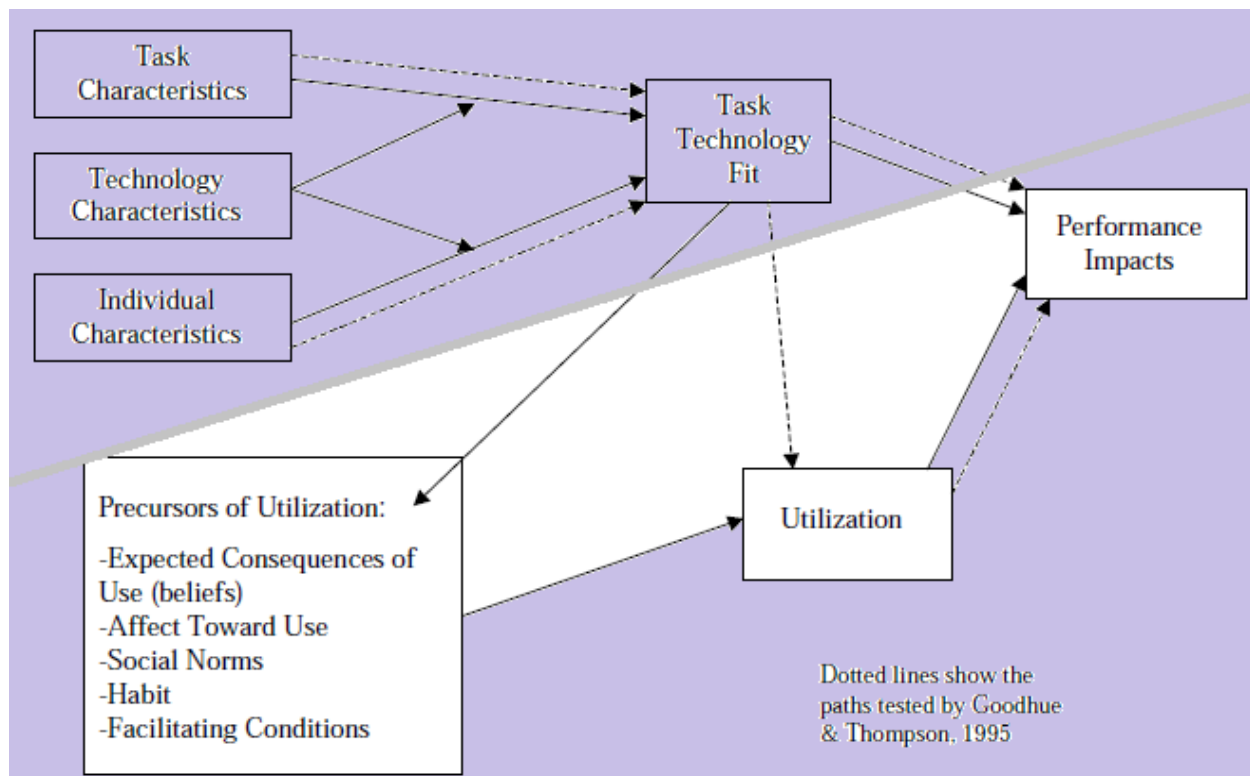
Task Characteristics

Technology Characteristics

Individual Characteristics

Task Technology Fit

Performance Impacts

Precursors of Utilization:

-Expected Consequences of Use (beliefs)
-Affect Toward Use
-Social Norms
-Habit
-Facilitating Conditions

Utilization

Dotted lines show the paths tested by Goodhue & Thompson, 1995